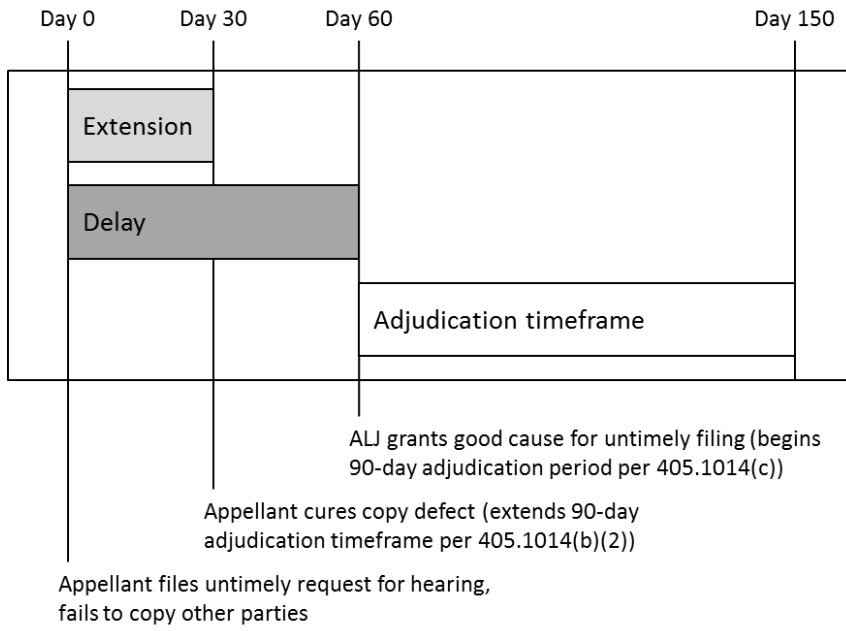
Day 0
Day 30
Day 60
Day 150

Extension

Delay

Adjudication timeframe

ALJ grants good cause for untimely filing (begins 90-day adjudication period per 405.1014(c))

Appellant cures copy defect (extends 90-day adjudication timeframe per 405.1014(b)(2))

Appellant files untimely request for hearing, fails to copy other parties